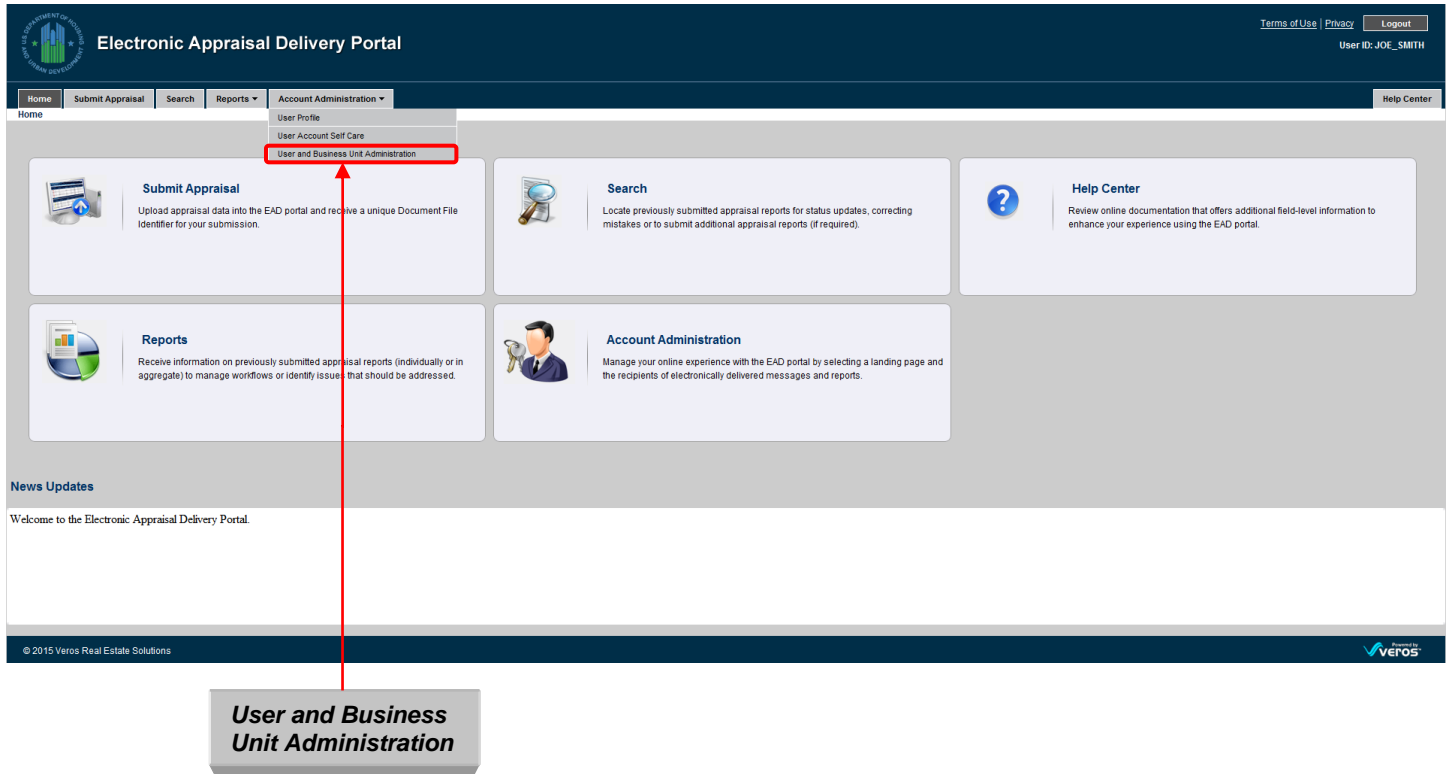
U.S. DEPARTMENT OF HOUSING AND URBAN DEVELOPMENT

Electronic Appraisal Delivery Portal

Terms of Use | Privacy Logout

User ID: JOE_SMITH

Home Submit Appraisal Search Reports ▾ Account Administration ▾

Help Center

Home

User Profile

User Account Self Care

User and Business Unit Administration

Submit Appraisal

Upload appraisal data into the EAD portal and receive a unique Document File Identifier for your submission.

Search

Locate previously submitted appraisal reports for status updates, correcting mistakes or to submit additional appraisal reports (if required).

Help Center

Review online documentation that offers additional field-level information to enhance your experience using the EAD portal.

Reports

Receive information on previously submitted appraisal reports (individually or in aggregate) to manage workflows or identify issues that should be addressed.

Account Administration

Manage your online experience with the EAD portal by selecting a landing page and the recipients of electronically delivered messages and reports.

News Updates

Welcome to the Electronic Appraisal Delivery Portal.

© 2015 Veros Real Estate Solutions

Powered by Veros

User and Business Unit Administration